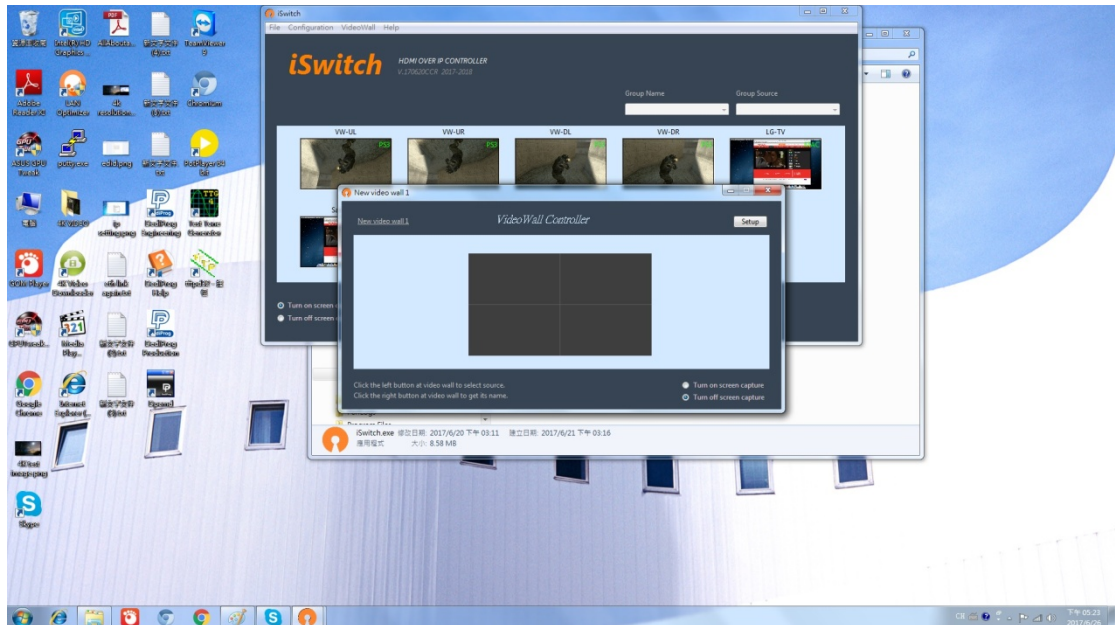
iSwitch

File Configuration VideoWall Help

iSwitch

HDMI OVER IP CONTROLLER

V.170620CC8 2017-2018

Group Name

Group Source

VW-UL

VW-UR

VW-DL

VW-DR

LG-TV

Turn on screen

Turn off screen

New video wall 1

New video wall 1

VideoWall Controller

Setup

Click the left button at video wall to select source.

Click the right button at video wall to get its name.

Turn on screen capture

Turn off screen capture

iSwitch.exe 修改日期: 2017/6/20 下午 03:11 建立日期: 2017/6/21 下午 03:16

應用程式 大小: 8.58 MB

資源回收筒

Intel(R) HD Graphics...

Adobe Reader XI

ASUS GPU Tweak

電腦

GOM Player

UPUPoo

Google Chrome

Skype

putty.exe

4K Video Downloader

Media Player

Internet Explorer

TeamViewer

Chromium

PotPlayer

EndPreg Engineering

Test Tone Generator

EndPreg Help

EndPreg Production

Speed

CH 下午 05:23 2017/6/26